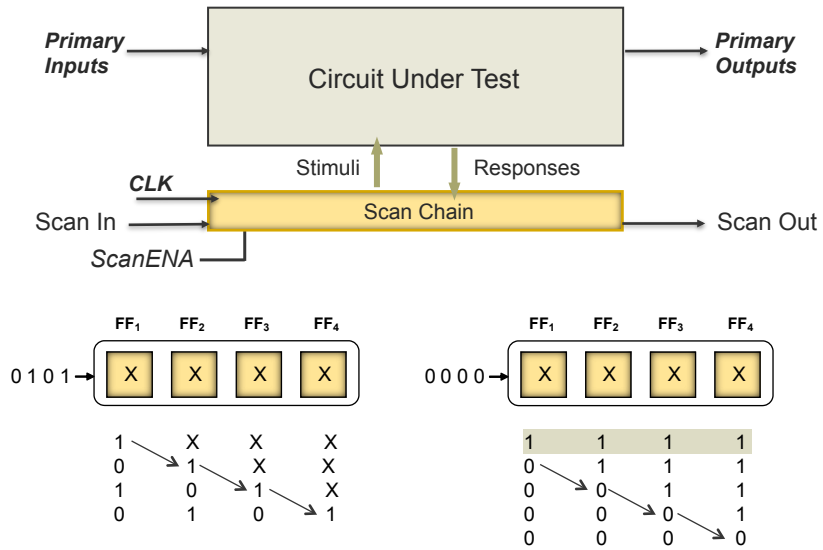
Primary Inputs

Circuit Under Test

Primary Outputs

Stimuli

Responses

CLK

Scan In

Scan Chain

Scan Out

ScanENA

$FF_1$ $FF_2$ $FF_3$ $FF_4$

0 1 0 1

X X X X

| | | | |
|---|---|---|---|
| 1 | X | X | X |
| 0 | 1 | X | X |
| 1 | 0 | 1 | X |
| 0 | 1 | 0 | 1 |

$FF_1$ $FF_2$ $FF_3$ $FF_4$

0 0 0 0

X X X X

| | | | |
|---|---|---|---|
| 1 | 1 | 1 | 1 |
| 0 | 1 | 1 | 1 |
| 0 | 0 | 1 | 1 |
| 0 | 0 | 0 | 1 |
| 0 | 0 | 0 | 0 |